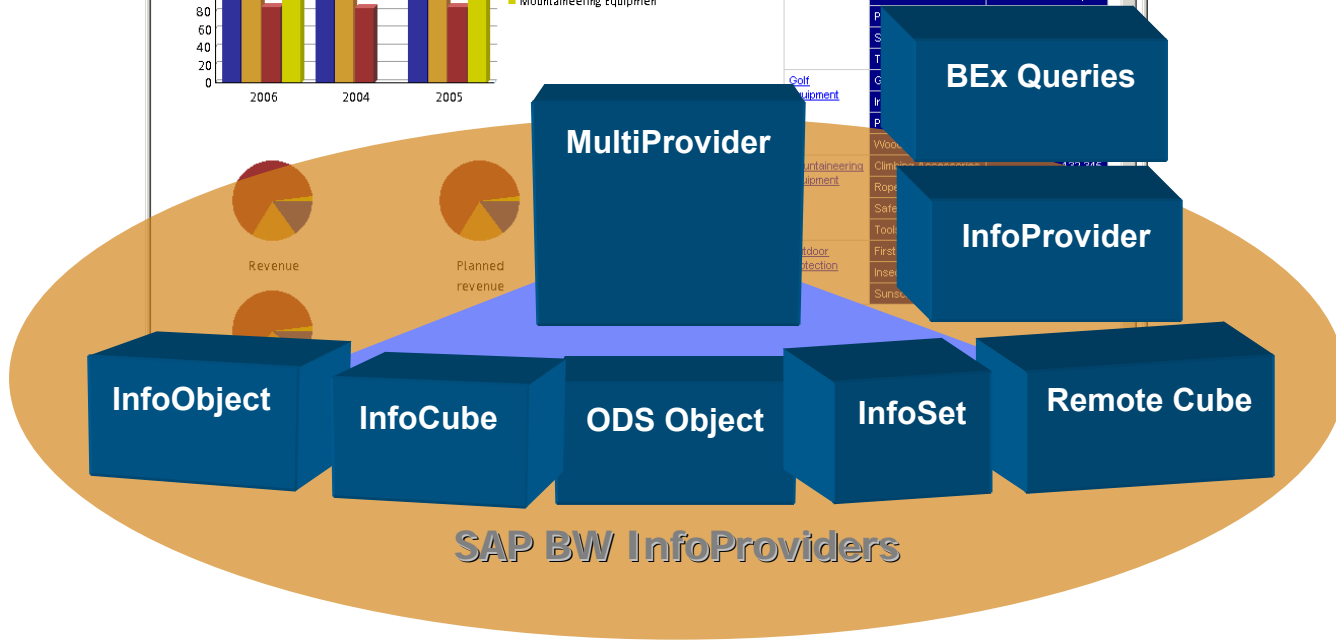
80
60
40
20
0
2006
2004
2005
Mountaineering Equipment

Revenue

Planned revenue

Golf Equipment

Mountaineering Equipment

Outdoor Protection

P
S
T
G
I
P
Wood
Climbing Accessories
Rope
Safe
Tools
First
Insec
Sunsc

BEx Queries

MultiProvider

InfoProvider

InfoObject

InfoCube

ODS Object

InfoSet

Remote Cube

SAP BW InfoProviders